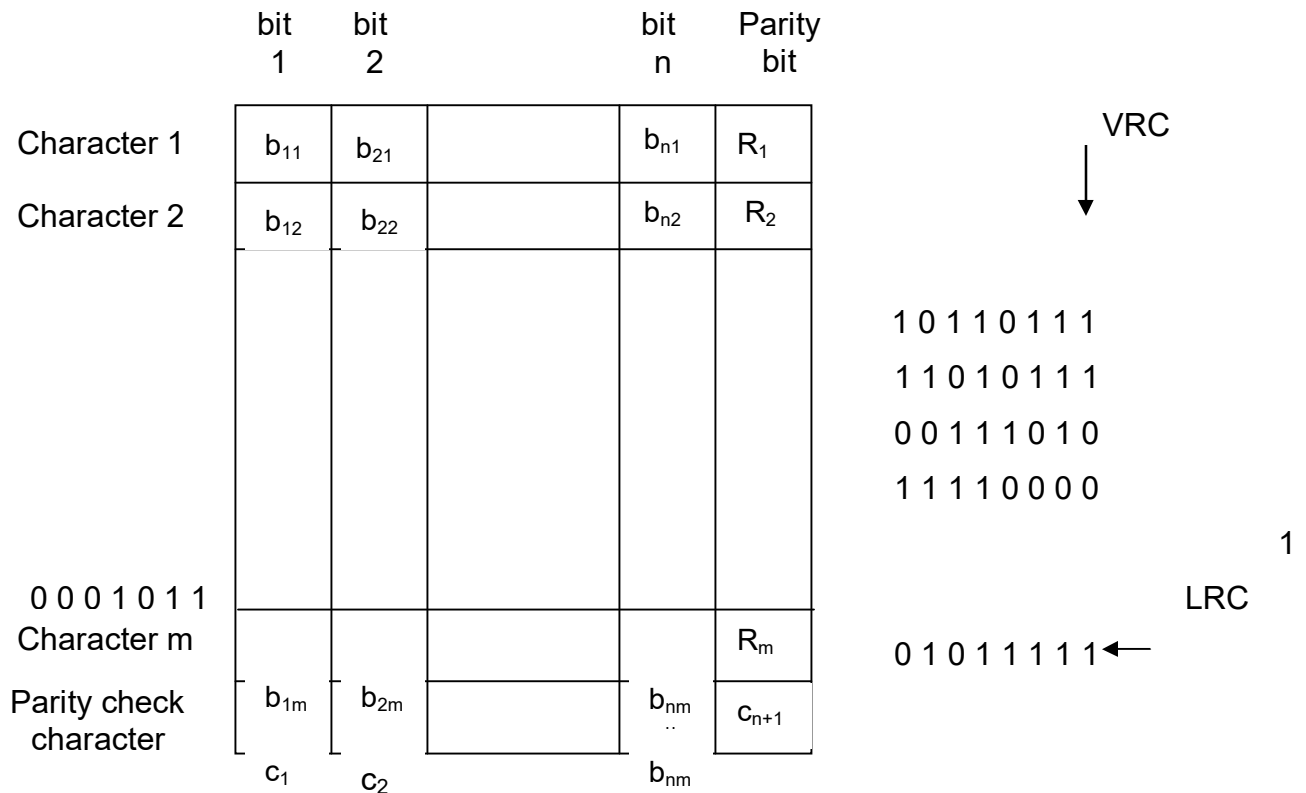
bit 1 | bit 2 | bit n | Parity bit

| | bit 1 | bit 2 | | bit n | Parity bit |
|---|---|---|---|---|---|
| Character 1 | $b_{11}$ | $b_{21}$ | | $b_{n1}$ | $R_1$ |
| Character 2 | $b_{12}$ | $b_{22}$ | | $b_{n2}$ | $R_2$ |
| | | | | | |
| Character m | | | | | $R_m$ |
| Parity check character | $b_{1m}$ | $b_{2m}$ | | $b_{nm}$ | $c_{n+1}$ |
| | $c_1$ | $c_2$ | | $b_{nm}$ | |

VRC

1 0 1 1 0 1 1 1
1 1 0 1 0 1 1 1
0 0 1 1 1 0 1 0
1 1 1 1 0 0 0 0

1

0 0 0 1 0 1 1

LRC

0 1 0 1 1 1 1 1